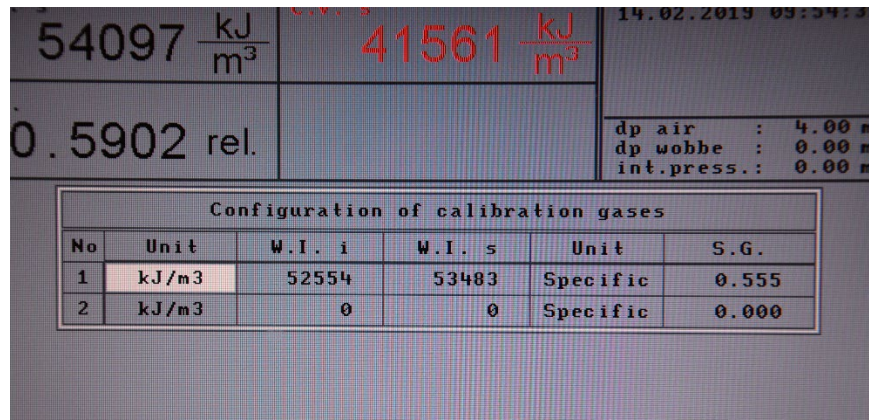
54097 $\frac{kJ}{m^3}$

41561 $\frac{kJ}{m^3}$

14.02.2019 09:54:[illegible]

0.5902 rel.

dp air : 4.00 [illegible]
dp wobbe : 0.00 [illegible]
int.press.: 0.00 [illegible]

Configuration of calibration gases

| No | Unit | W.I. i | W.I. s | Unit | S.G. |
|---|---|---|---|---|---|
| 1 | kJ/m3 | 52554 | 53483 | Specific | 0.555 |
| 2 | kJ/m3 | 0 | 0 | Specific | 0.000 |